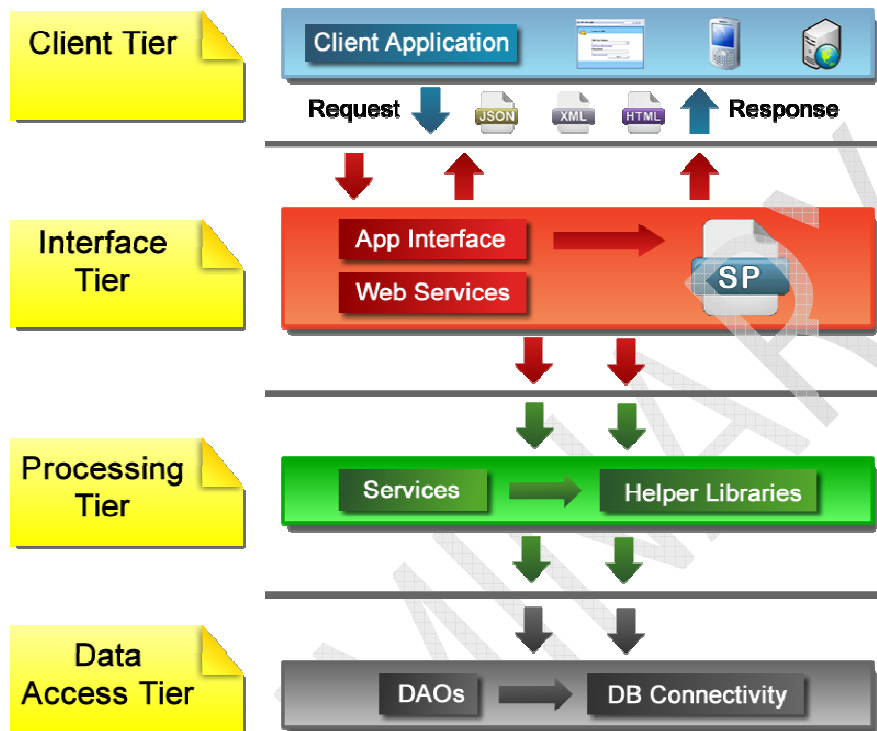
Client Tier

Client Application

Request

JSON

XML

HTML

Response

Interface Tier

App Interface

Web Services

SP

Processing Tier

Services

Helper Libraries

Data Access Tier

DAOs

DB Connectivity